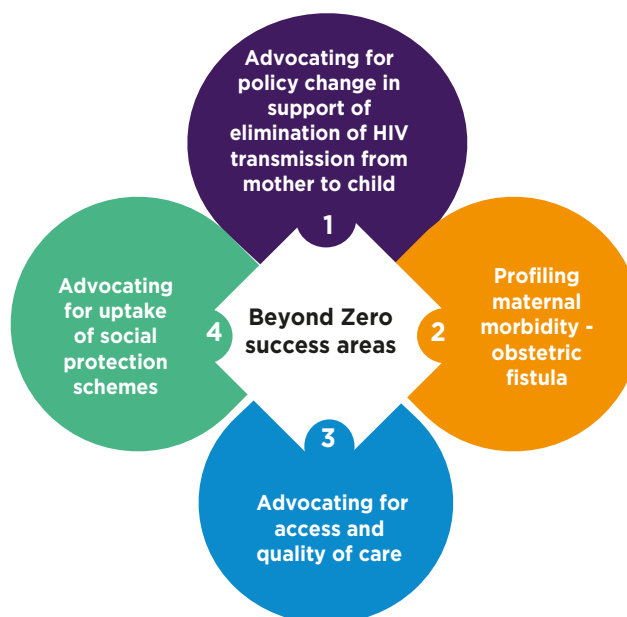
Advocating for policy change in support of elimination of HIV transmission from mother to child

1

Profiling maternal morbidity - obstetric fistula

2

Advocating for access and quality of care

3

Advocating for uptake of social protection schemes

4

Beyond Zero success areas